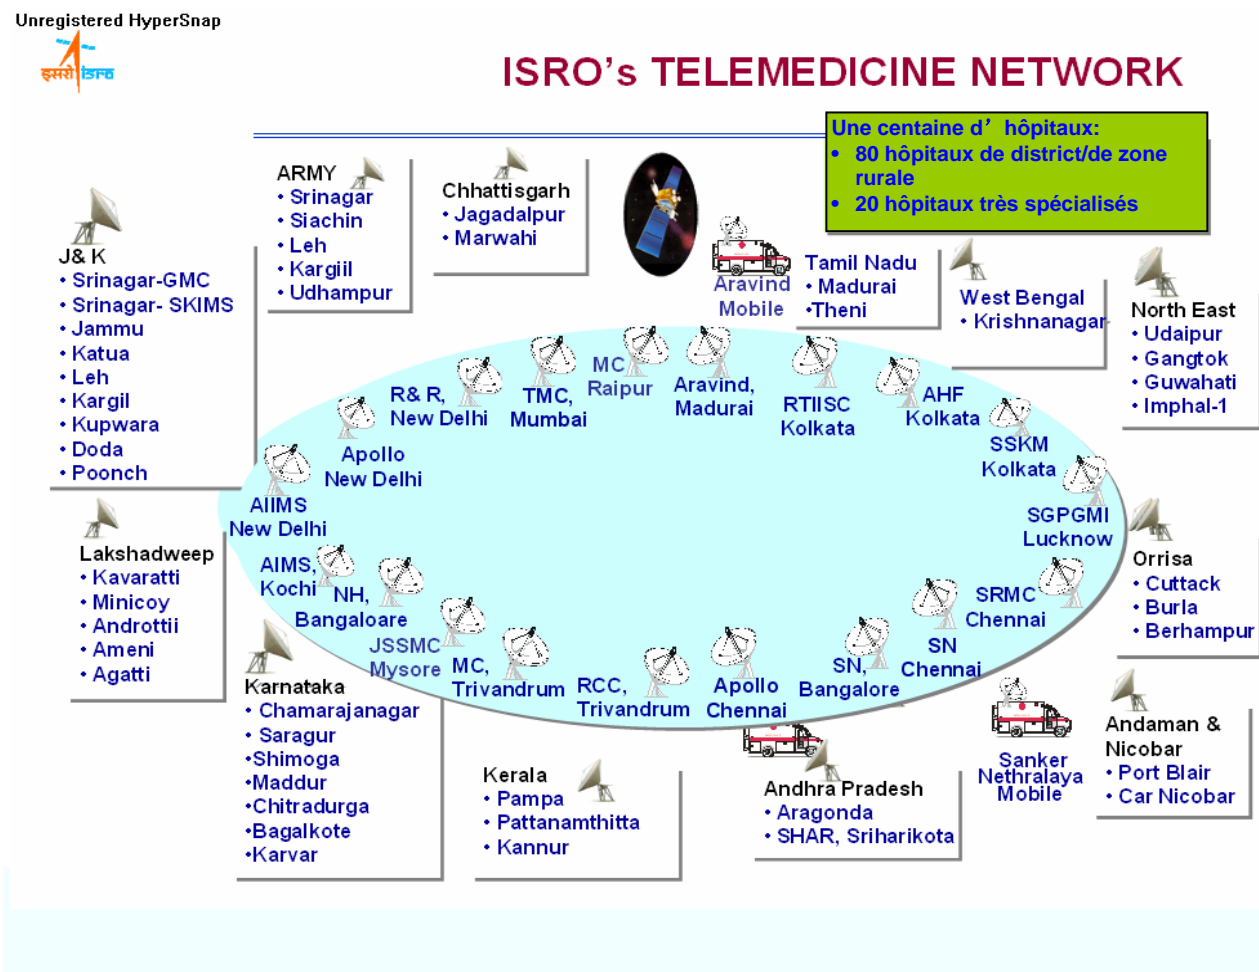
Unregistered HyperSnap

इसरो isro

ISRO's TELEMEDICINE NETWORK

Une centaine d' hôpitaux:
• 80 hôpitaux de district/de zone rurale
• 20 hôpitaux très spécialisés

J& K
• Srinagar-GMC
• Srinagar- SKIMS
• Jammu
• Katua
• Leh
• Kargil
• Kupwara
• Doda
• Poonch

ARMY
• Srinagar
• Siachin
• Leh
• Kargiil
• Udhampur

Chhattisgarh
• Jagadalpur
• Marwahi

Aravind Mobile

Tamil Nadu
• Madurai
•Theni

West Bengal
• Krishnanagar

North East
• Udaipur
• Gangtok
• Guwahati
• Imphal-1

R& R, New Delhi

TMC, Mumbai

MC Raipur

Aravind, Madurai

RTIISC Kolkata

AHF Kolkata

SSKM Kolkata

Apollo New Delhi

AIIMS New Delhi

SGPGMI Lucknow

Orrisa
• Cuttack
• Burla
• Berhampur

Lakshadweep
• Kavaratti
• Minicoy
• Androttii
• Ameni
• Agatti

AIMS, Kochi

NH, Bangaloare

JSSMC Mysore

MC, Trivandrum

RCC, Trivandrum

Apollo Chennai

SN, Bangalore

SN Chennai

SRMC Chennai

Karnataka
• Chamarajanagar
• Saragur
•Shimoga
•Maddur
•Chitradurga
•Bagalkote
•Karvar

Kerala
• Pampa
• Pattanamthitta
• Kannur

Andhra Pradesh
• Aragonda
• SHAR, Sriharikota

Sanker Nethralaya Mobile

Andaman & Nicobar
• Port Blair
• Car Nicobar